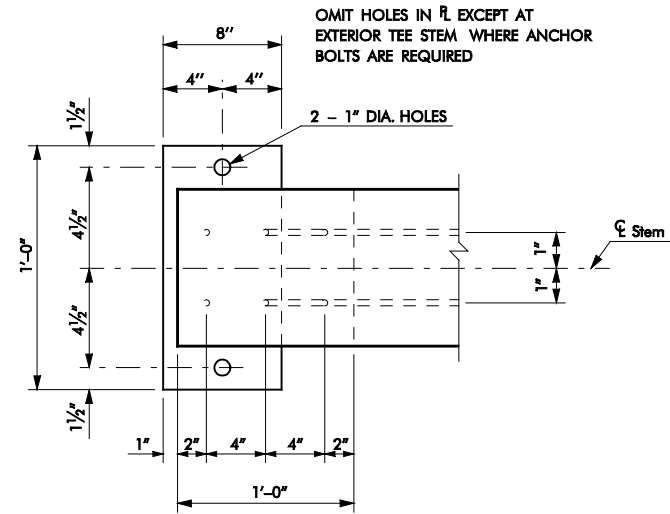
OMIT HOLES IN ℙ EXCEPT AT EXTERIOR TEE STEM WHERE ANCHOR BOLTS ARE REQUIRED

8"

4"

4"

2 – 1" DIA. HOLES

$1\frac{1}{2}$"

$4\frac{1}{2}$"

1'–0"

$4\frac{1}{2}$"

$1\frac{1}{2}$"

1"

1"

℄ Stem

1"

2"

4"

4"

2"

1'–0"